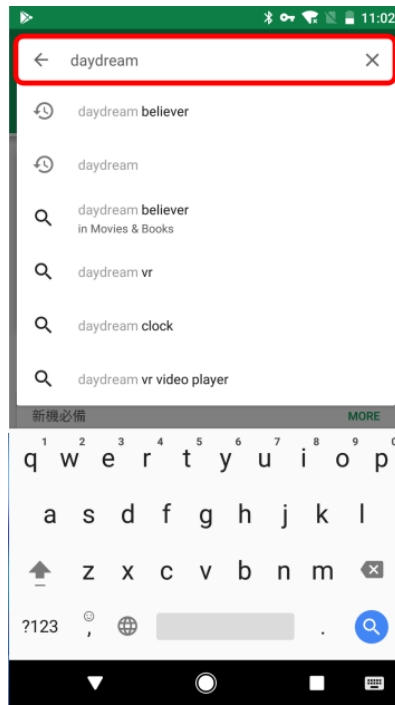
11:02

daydream

daydream believer

daydream

daydream believer
in Movies & Books

daydream vr

daydream clock

daydream vr video player

新機必備

MORE

1 2 3 4 5 6 7 8 9 0
q w e r t y u i o p

a s d f g h j k l

z x c v b n m

?123 , .